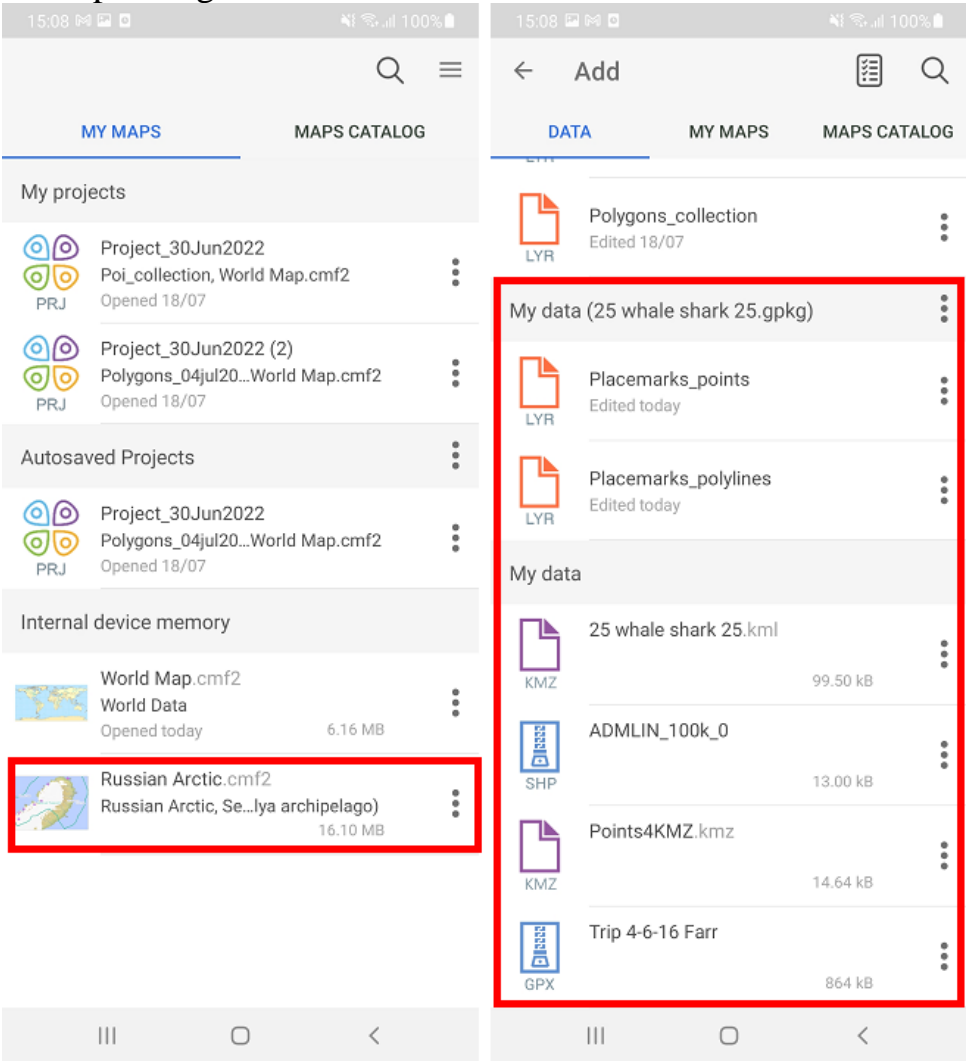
15:08 100%

MY MAPS
MAPS CATALOG

My projects

PRJ
Project_30Jun2022
Poi_collection, World Map.cmf2
Opened 18/07

PRJ
Project_30Jun2022 (2)
Polygons_04jul20...World Map.cmf2
Opened 18/07

Autosaved Projects

PRJ
Project_30Jun2022
Polygons_04jul20...World Map.cmf2
Opened 18/07

Internal device memory

World Map.cmf2
World Data
Opened today
6.16 MB

Russian Arctic.cmf2
Russian Arctic, Se...lya archipelago)
16.10 MB

15:08 100%

Add

DATA
MY MAPS
MAPS CATALOG

LYR
Polygons_collection
Edited 18/07

My data (25 whale shark 25.gpkg)

LYR
Placemarks_points
Edited today

LYR
Placemarks_polylines
Edited today

My data

KMZ
25 whale shark 25.kml
99.50 kB

SHP
ADMLIN_100k_0
13.00 kB

KMZ
Points4KMZ.kmz
14.64 kB

GPX
Trip 4-6-16 Farr
864 kB